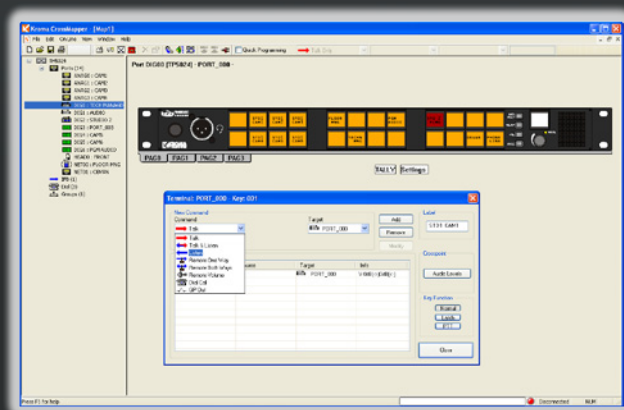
Kroma Crosskeeper - [Map1]

File Edit Circuits View Window Help

Quick Programming

Talk Key

Port DIG03 [TP5024] - PORT_008 -

PAG0 PAG1 PAG2 PAG3

TALLY Settings

Terminal: PORT_008 - Key: 001

New Command

Command

Talk

Target

PORT_008

Add

Remove

Modify

Label

STD1 CAM1

Talk

Talk & Listen

Listen

Remote One Way

Remote Both Ways

Remote Volume

Dial Call

SIP Dial

Target

Info

PORT_008

Crosspoint

Audio Levels

Key Function

Normal

Latch

Close

Press F1 for help

Disconnected NUM